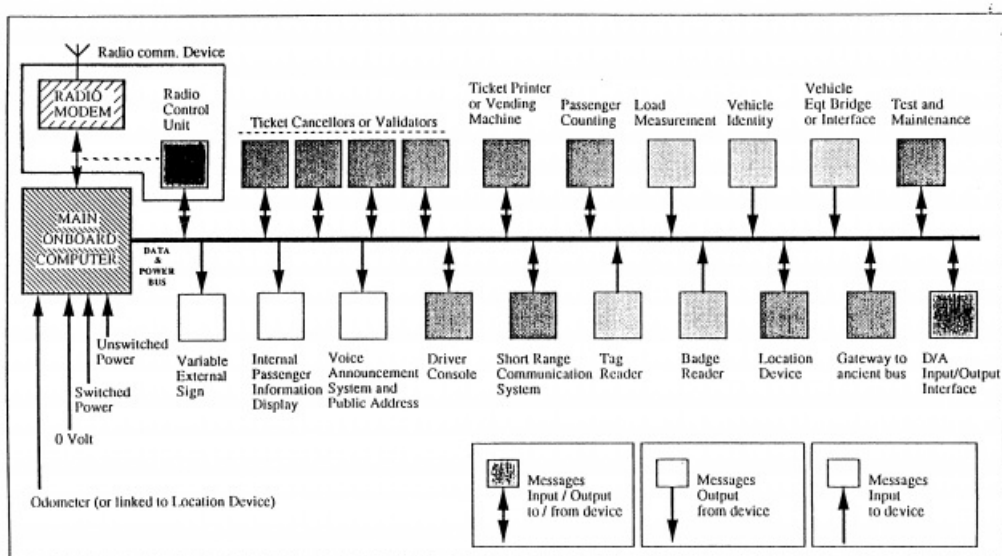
Radio comm. Device

RADIO MODEM

Radio Control Unit

Ticket Cancellors or Validators

Ticket Printer or Vending Machine

Passenger Counting

Load Measurement

Vehicle Identity

Vehicle Eqt Bridge or Interface

Test and Maintenance

MAIN ONBOARD COMPUTER

DATA & POWER BUS

Variable External Sign

Internal Passenger Information Display

Voice Announcement System and Public Address

Driver Console

Short Range Communication System

Tag Reader

Badge Reader

Location Device

Gateway to ancient bus

D/A Input/Output Interface

Unswitched Power

Switched Power

0 Volt

Odometer (or linked to Location Device)

Messages Input / Output to / from device

Messages Output from device

Messages Input to device